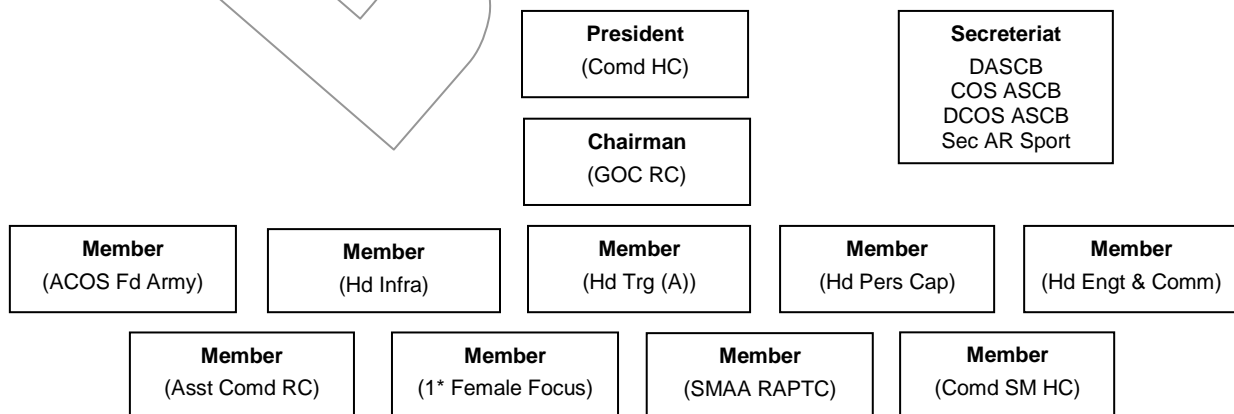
President
(Comd HC)

Secreteriat
DASCB
COS ASCB
DCOS ASCB
Sec AR Sport

Chairman
(GOC RC)

Member
(ACOS Fd Army)

Member
(Hd Infra)

Member
(Hd Trg (A))

Member
(Hd Pers Cap)

Member
(Hd Engt & Comm)

Member
(Asst Comd RC)

Member
(1* Female Focus)

Member
(SMAA RAPTC)

Member
(Comd SM HC)